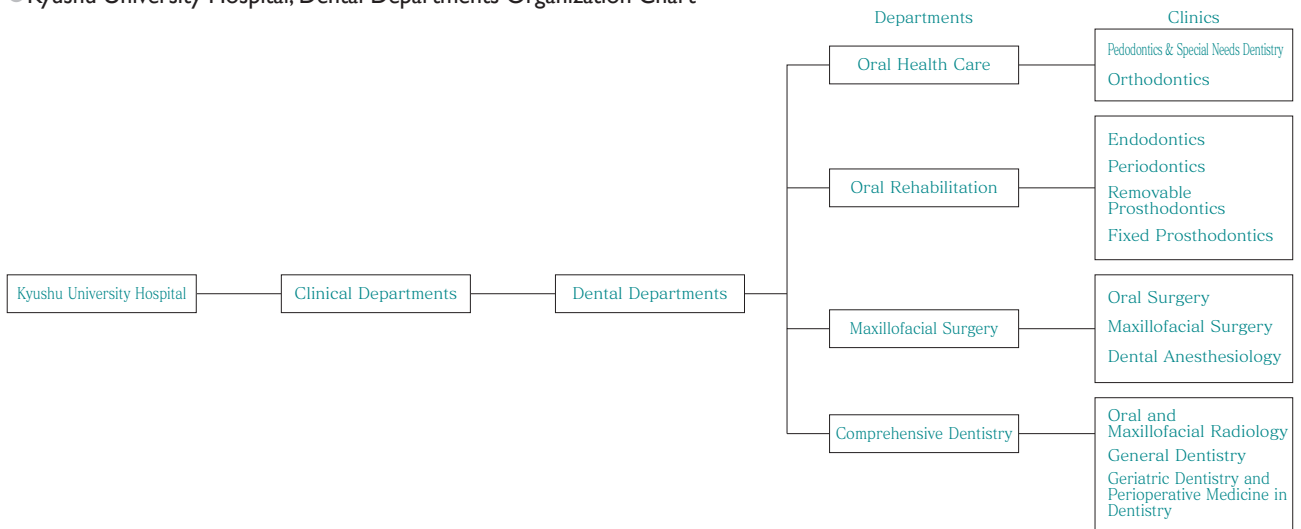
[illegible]Kyushu University Hospital, Dental Departments Organization Chart

Departments

Clinics

Kyushu University Hospital

Clinical Departments

Dental Departments

Oral Health Care

Pedodontics & Special Needs Dentistry
Orthodontics

Oral Rehabilitation

Endodontics
Periodontics
Removable Prosthodontics
Fixed Prosthodontics

Maxillofacial Surgery

Oral Surgery
Maxillofacial Surgery
Dental Anesthesiology

Comprehensive Dentistry

Oral and Maxillofacial Radiology
General Dentistry
Geriatric Dentistry and Perioperative Medicine in Dentistry